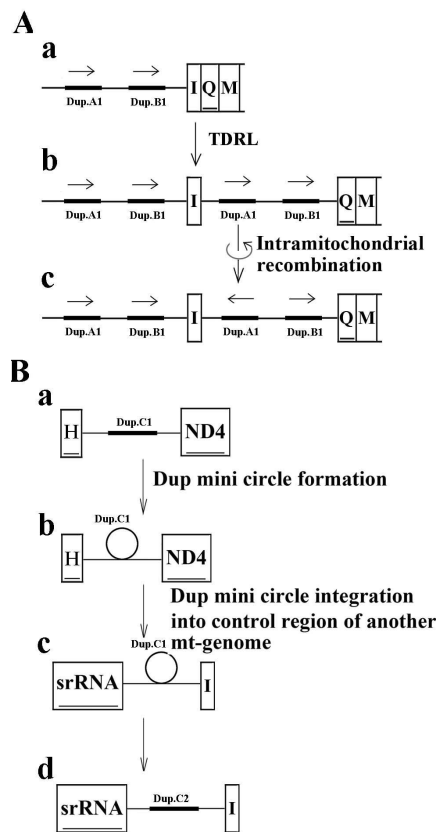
A

a

Dup.A1 Dup.B1 I Q M

TDRL

b

Dup.A1 Dup.B1 I Dup.A1 Dup.B1 Q M

Intramitochondrial recombination

c

Dup.A1 Dup.B1 I Dup.A1 Dup.B1 Q M

B

a

H Dup.C1 ND4

Dup mini circle formation

b

Dup.C1

H ND4

Dup mini circle integration into control region of another mt-genome

c

Dup.C1

srRNA I

d

srRNA Dup.C2 I